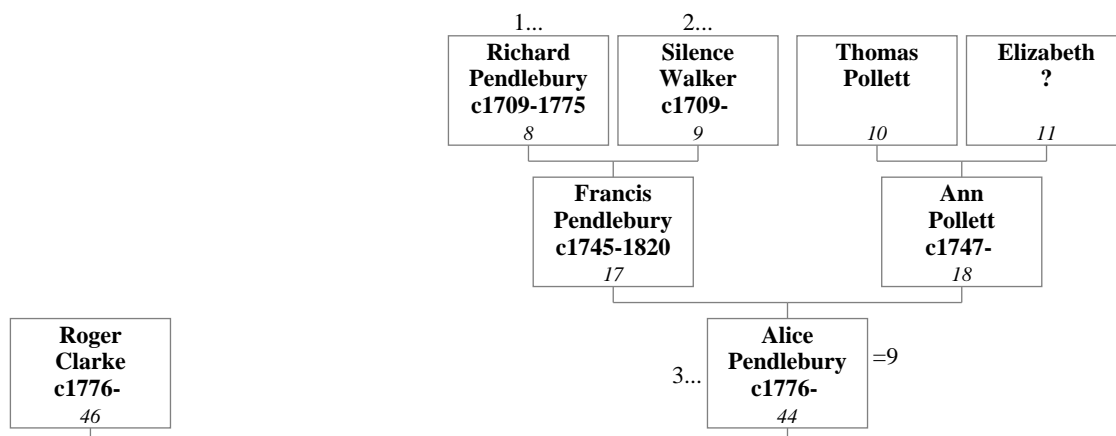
1...
2...

Richard Pendlebury c1709-1775
8

Silence Walker c1709-
9

Thomas Pollett
10

Elizabeth ?
11

Francis Pendlebury c1745-1820
17

Ann Pollett c1747-
18

Roger Clarke c1776-
46

3...
Alice Pendlebury c1776-
44
=9